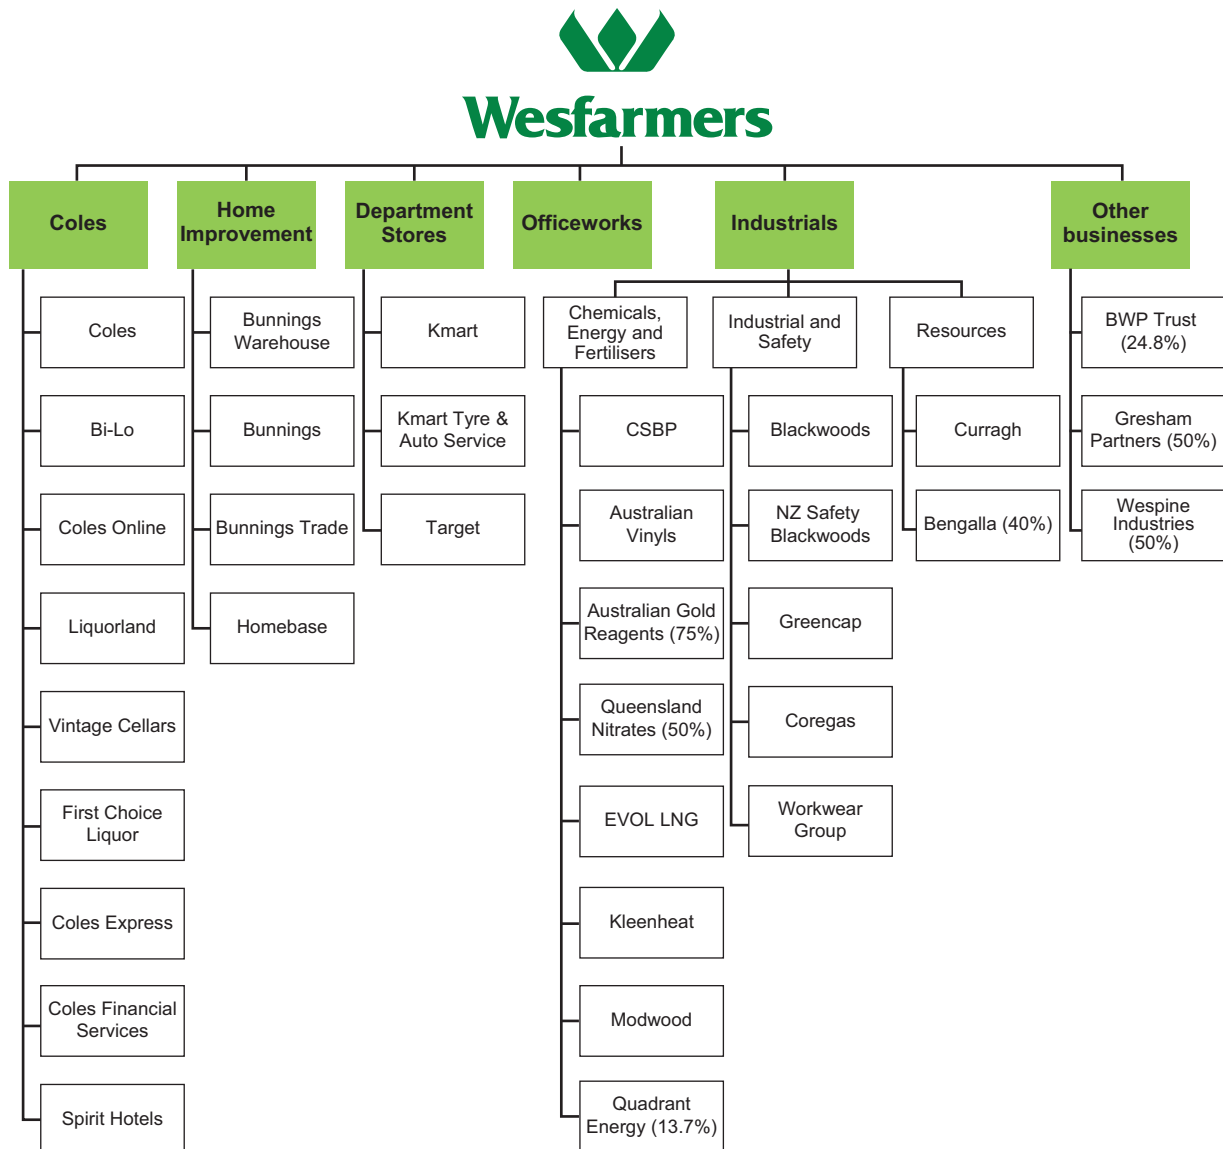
Wesfarmers

Coles

Coles

Bi-Lo

Coles Online

Liquorland

Vintage Cellars

First Choice Liquor

Coles Express

Coles Financial Services

Spirit Hotels

Home Improvement

Bunnings Warehouse

Bunnings

Bunnings Trade

Homebase

Department Stores

Kmart

Kmart Tyre & Auto Service

Target

Officeworks

Industrials

Chemicals, Energy and Fertilisers

CSBP

Australian Vinyls

Australian Gold Reagents (75%)

Queensland Nitrates (50%)

EVOL LNG

Kleenheat

Modwood

Quadrant Energy (13.7%)

Industrial and Safety

Blackwoods

NZ Safety Blackwoods

Greencap

Coregas

Workwear Group

Resources

Curragh

Bengalla (40%)

Other businesses

BWP Trust (24.8%)

Gresham Partners (50%)

Wespine Industries (50%)